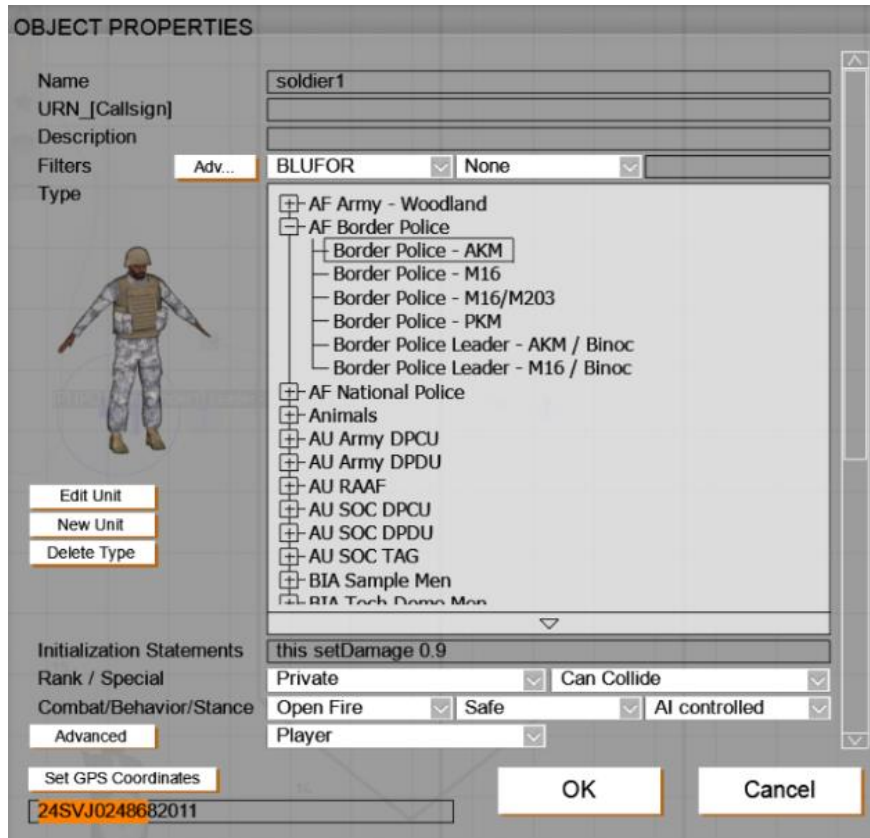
OBJECT PROPERTIES

Name
soldier1
URN_[Callsign]
Description
Filters
Adv...
BLUFOR
None
Type

AF Army - Woodland
AF Border Police
Border Police - AKM
Border Police - M16
Border Police - M16/M203
Border Police - PKM
Border Police Leader - AKM / Binoc
Border Police Leader - M16 / Binoc
AF National Police
Animals
AU Army DPCU
AU Army DPDU
AU RAAF
AU SOC DPCU
AU SOC DPDU
AU SOC TAG
BIA Sample Men
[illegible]

Edit Unit
New Unit
Delete Type

Initialization Statements
this setDamage 0.9
Rank / Special
Private
Can Collide
Combat/Behavior/Stance
Open Fire
Safe
AI controlled
Advanced
Player

Set GPS Coordinates
24SVJ0248682011

OK
Cancel